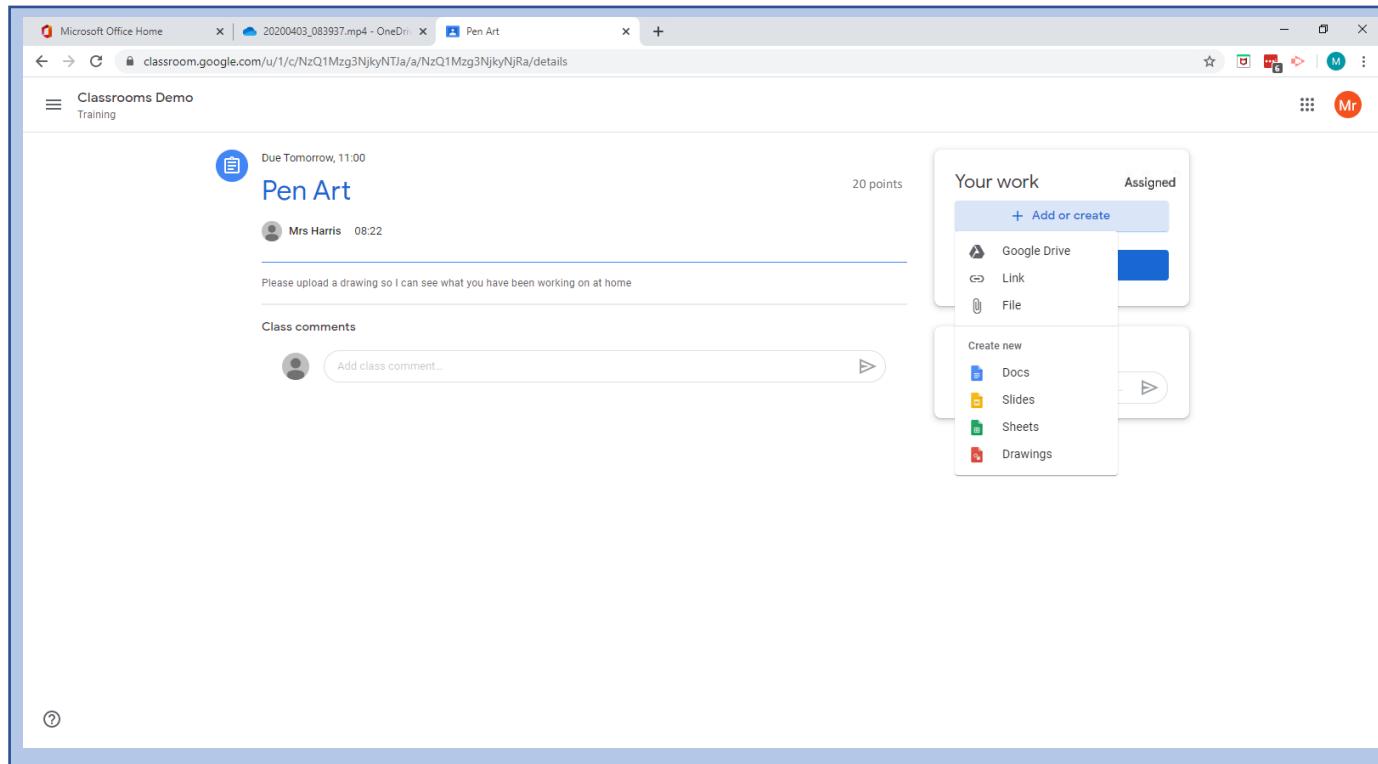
Microsoft Office Home
20200403_083937.mp4 - OneDri
Pen Art
classroom.google.com/u/1/c/NzQ1Mzg3NjkyNTJa/a/NzQ1Mzg3NjkyNjRa/details
M

Classrooms Demo
Training
Mr

Due Tomorrow, 11:00
Pen Art
20 points
Mrs Harris 08:22

Please upload a drawing so I can see what you have been working on at home

Class comments
Add class comment...

Your work
Assigned
+ Add or create
Google Drive
Link
File
Create new
Docs
Slides
Sheets
Drawings